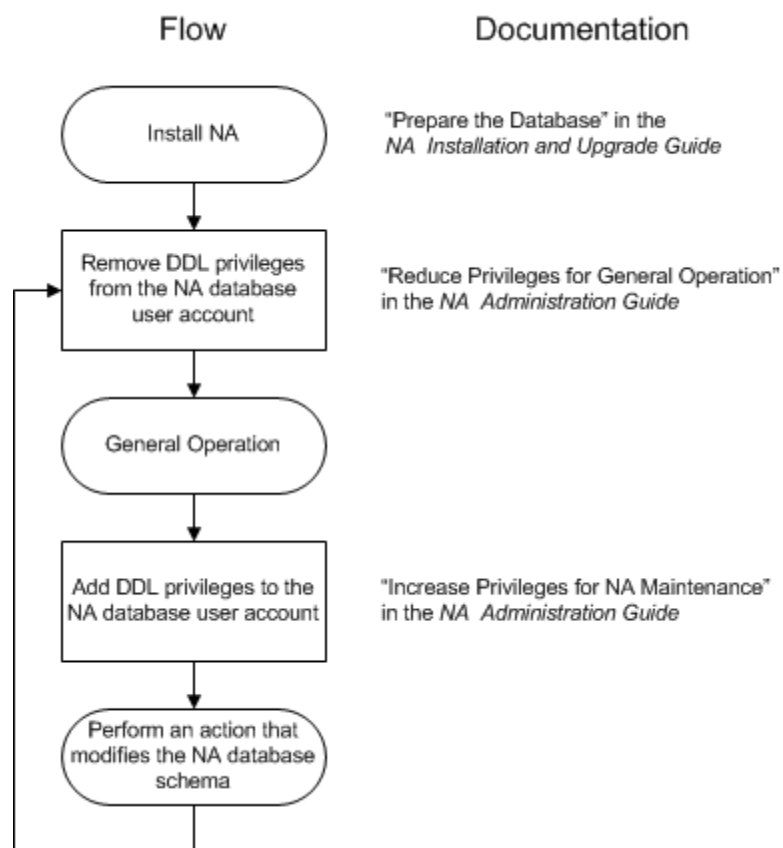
Flow

Documentation

Install NA

"Prepare the Database" in the *NA Installation and Upgrade Guide*

Remove DDL privileges from the NA database user account

"Reduce Privileges for General Operation" in the *NA Administration Guide*

General Operation

Add DDL privileges to the NA database user account

"Increase Privileges for NA Maintenance" in the *NA Administration Guide*

Perform an action that modifies the NA database schema